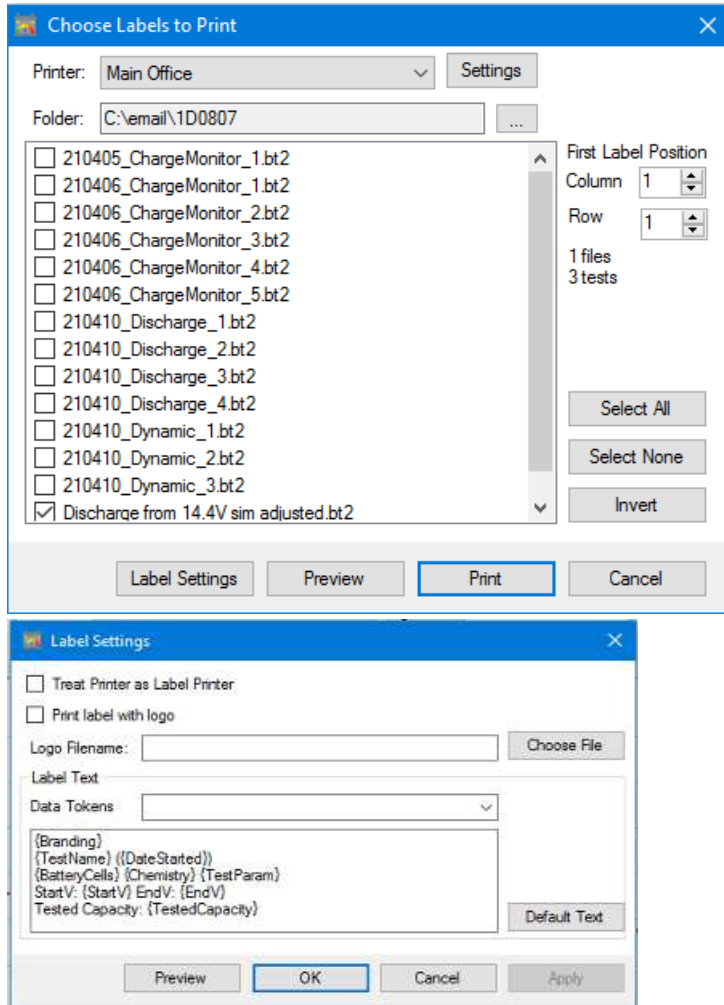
Choose Labels to Print

Printer: Main Office

Settings

Folder: C:\email\1D0807

...

210405_ChargeMonitor_1.bt2
210406_ChargeMonitor_1.bt2
210406_ChargeMonitor_2.bt2
210406_ChargeMonitor_3.bt2
210406_ChargeMonitor_4.bt2
210406_ChargeMonitor_5.bt2
210410_Discharge_1.bt2
210410_Discharge_2.bt2
210410_Discharge_3.bt2
210410_Discharge_4.bt2
210410_Dynamic_1.bt2
210410_Dynamic_2.bt2
210410_Dynamic_3.bt2
Discharge from 14.4V sim adjusted.bt2

First Label Position
Column 1
Row 1
1 files
3 tests

Select All
Select None
Invert

Label Settings
Preview
Print
Cancel

Label Settings

Treat Printer as Label Printer
Print label with logo
Logo Filename:
Choose File
Label Text
Data Tokens

{Branding}
{TestName} ({DateStarted})
{BatteryCells} {Chemistry} {TestParam}
StartV: {StartV} EndV: {EndV}
Tested Capacity: {TestedCapacity}

Default Text

Preview
OK
Cancel
Apply